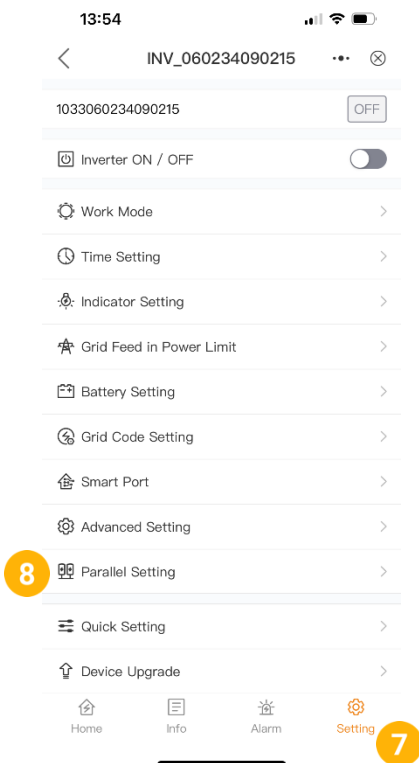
13:54

INV_060234090215

1033060234090215

OFF

Inverter ON / OFF

Work Mode

Time Setting

Indicator Setting

Grid Feed in Power Limit

Battery Setting

Grid Code Setting

Smart Port

Advanced Setting

8

Parallel Setting

Quick Setting

Device Upgrade

Home

Info

Alarm

Setting

7